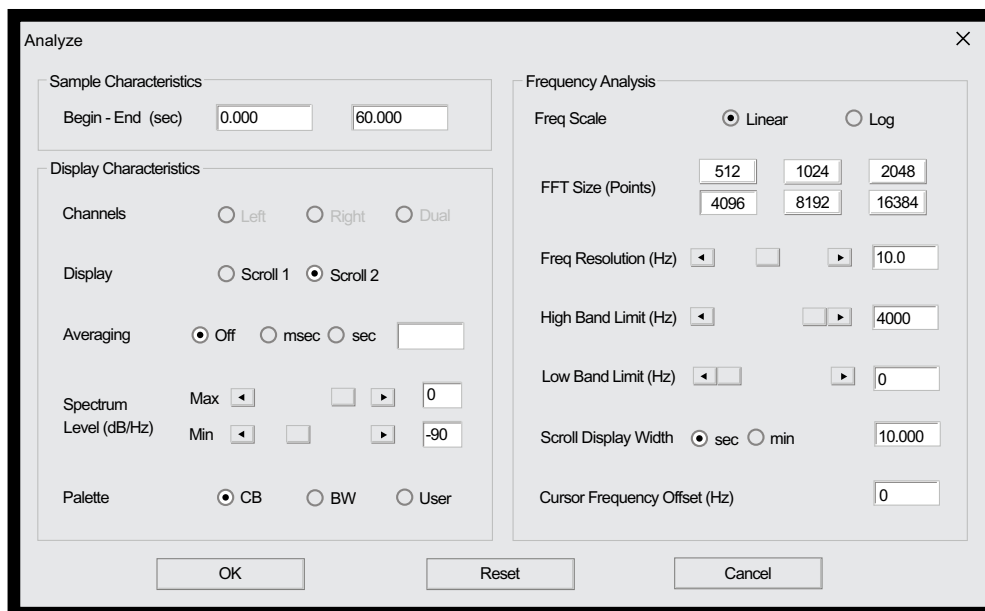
Analyze

X

Sample Characteristics

Begin - End (sec) 0.000 60.000

Display Characteristics

Channels Left Right Dual

Display Scroll 1 Scroll 2

Averaging Off msec sec

Spectrum Level (dB/Hz) Max 0 Min -90

Palette CB BW User

Frequency Analysis

Freq Scale Linear Log

FFT Size (Points)

| 512 | 1024 | 2048 |
|---|---|---|
| 4096 | 8192 | 16384 |

Freq Resolution (Hz) 10.0

High Band Limit (Hz) 4000

Low Band Limit (Hz) 0

Scroll Display Width sec min 10.000

Cursor Frequency Offset (Hz) 0

OK Reset Cancel